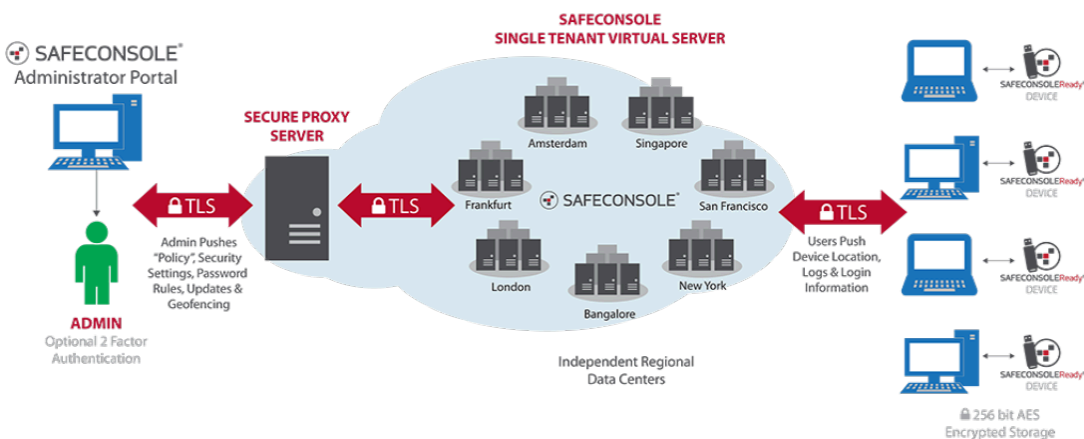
SAFECONSOLE®
Administrator Portal

ADMIN
Optional 2 Factor Authentication

TLS

Admin Pushes "Policy", Security Settings, Password Rules, Updates & Geofencing

SECURE PROXY SERVER

TLS

SAFECONSOLE
SINGLE TENANT VIRTUAL SERVER

Amsterdam
Singapore
Frankfurt
SAFECONSOLE®
San Francisco
London
New York
Bangalore

Independent Regional Data Centers

TLS

Users Push Device Location, Logs & Login Information

SAFECONSOLEReady®
DEVICE

SAFECONSOLEReady®
DEVICE

SAFECONSOLEReady®
DEVICE

SAFECONSOLEReady®
DEVICE

256 bit AES Encrypted Storage